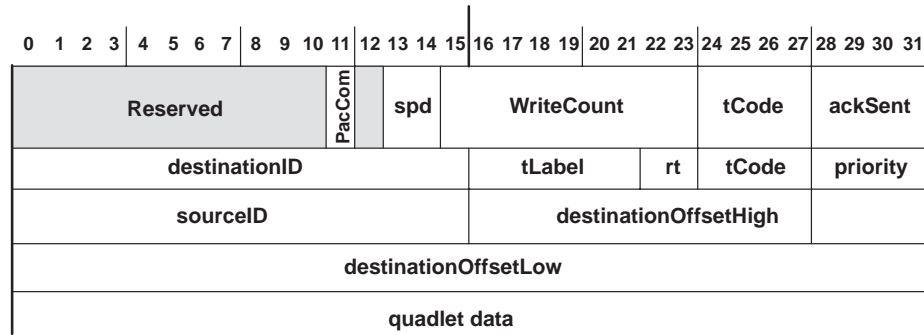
0 1 2 3 4 5 6 7 8 9 10 11 12 13 14 15 16 17 18 19 20 21 22 23 24 25 26 27 28 29 30 31

| Reserved | PacCom | | spd | WriteCount | tCode | ackSent |
|---|---|---|---|---|---|---|

| destinationID | tLabel | rt | tCode | priority |
|---|---|---|---|---|

| sourceID | destinationOffsetHigh | |
|---|---|---|

destinationOffsetLow

quadlet data